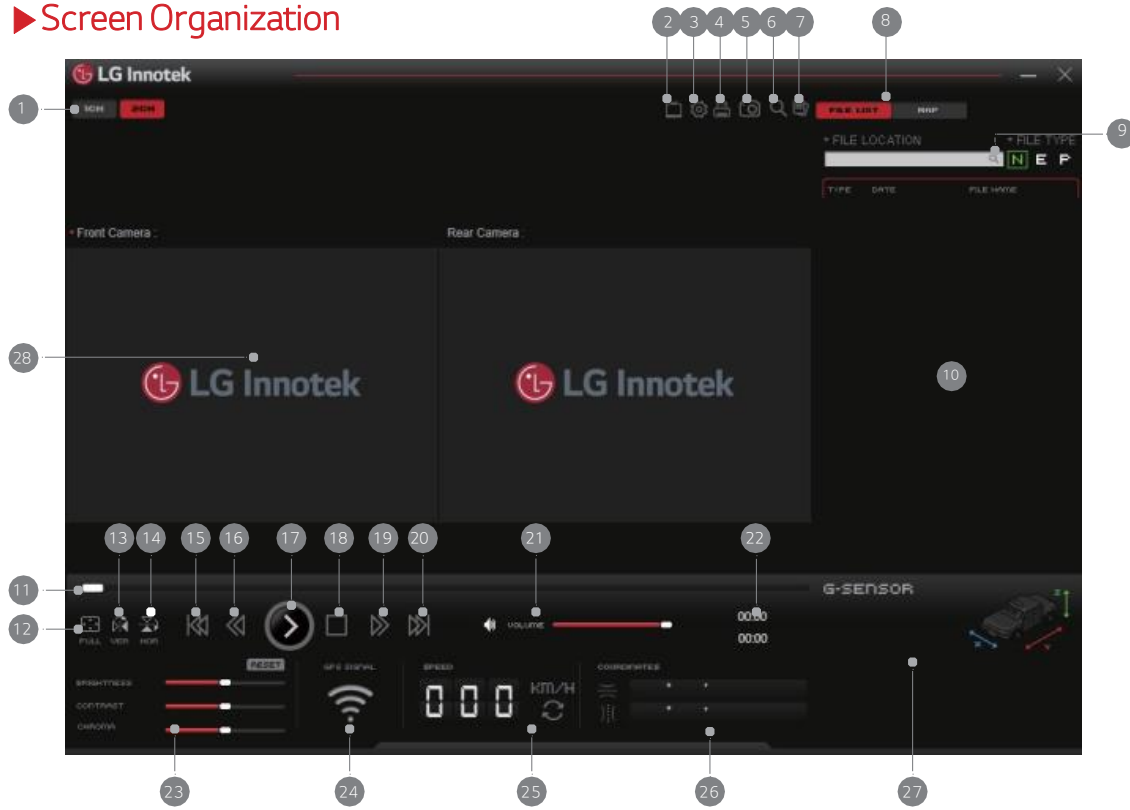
Screen Organization

2 3 4 5 6 7 8

LG Innotek

1 1CH 2CH

FILE LIST MAP

9

• FILE LOCATION • FILE TYPE

N E P

TYPE DATE FILE NAME

• Front Camera : Rear Camera :

28

LG Innotek LG Innotek

10

13 14 15 16 17 18 19 20 21 22

11

G-SENSOR

12

FULL VER HOR

VOLUME

00:00
00:00

RESET

BRIGHTNESS
CONTRAST
CHROMA

GPS SIGNAL

SPEED

000 KM/H

COORDINATES

23 24 25 26 27